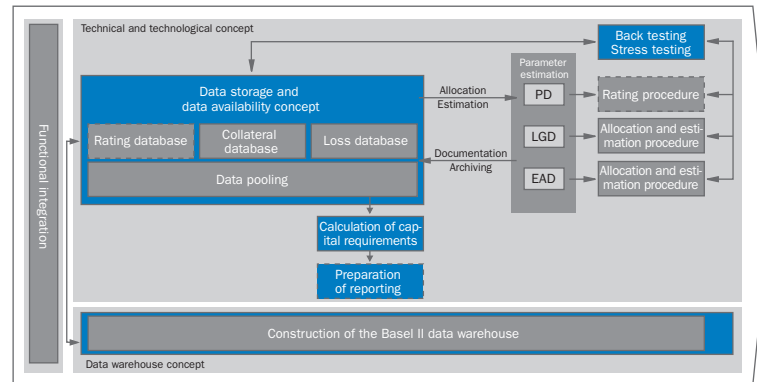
Functional integration

Technical and technological concept

Back testing
Stress testing

Data storage and
data availability concept

Allocation
Estimation

Parameter estimation

PD

Rating procedure

Rating database

Collateral database

Loss database

LGD

Allocation and estimation procedure

Documentation
Archiving

Data pooling

EAD

Allocation and estimation procedure

Calculation of capital requirements

Preparation of reporting

Construction of the Basel II data warehouse

Data warehouse concept